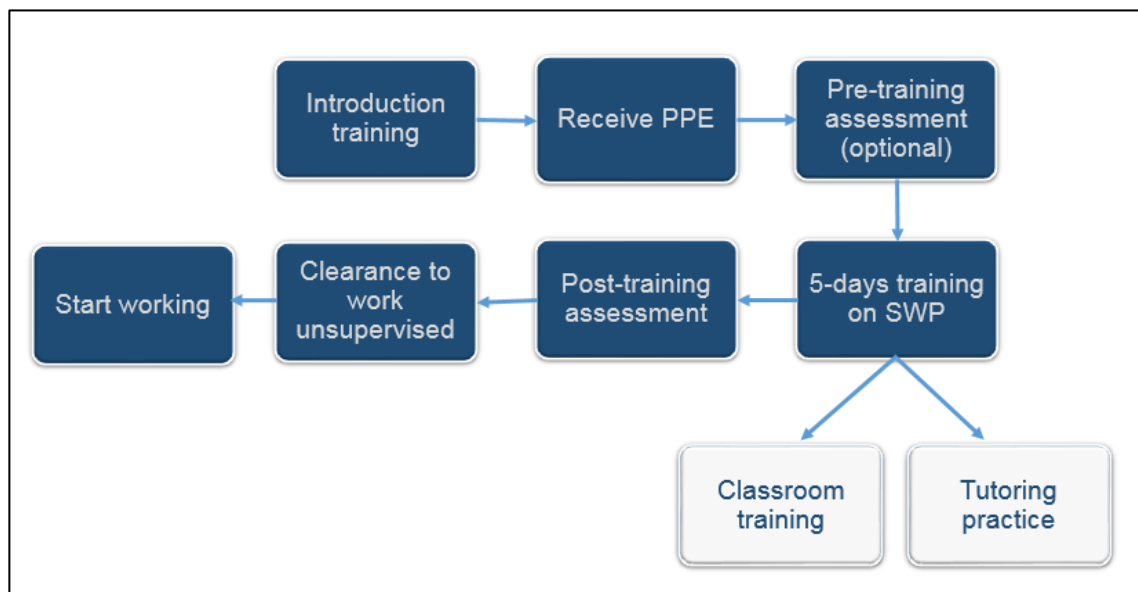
Introduction training

Receive PPE

Pre-training assessment (optional)

5-days training on SWP

Post-training assessment

Clearance to work unsupervised

Start working

Classroom training

Tutoring practice